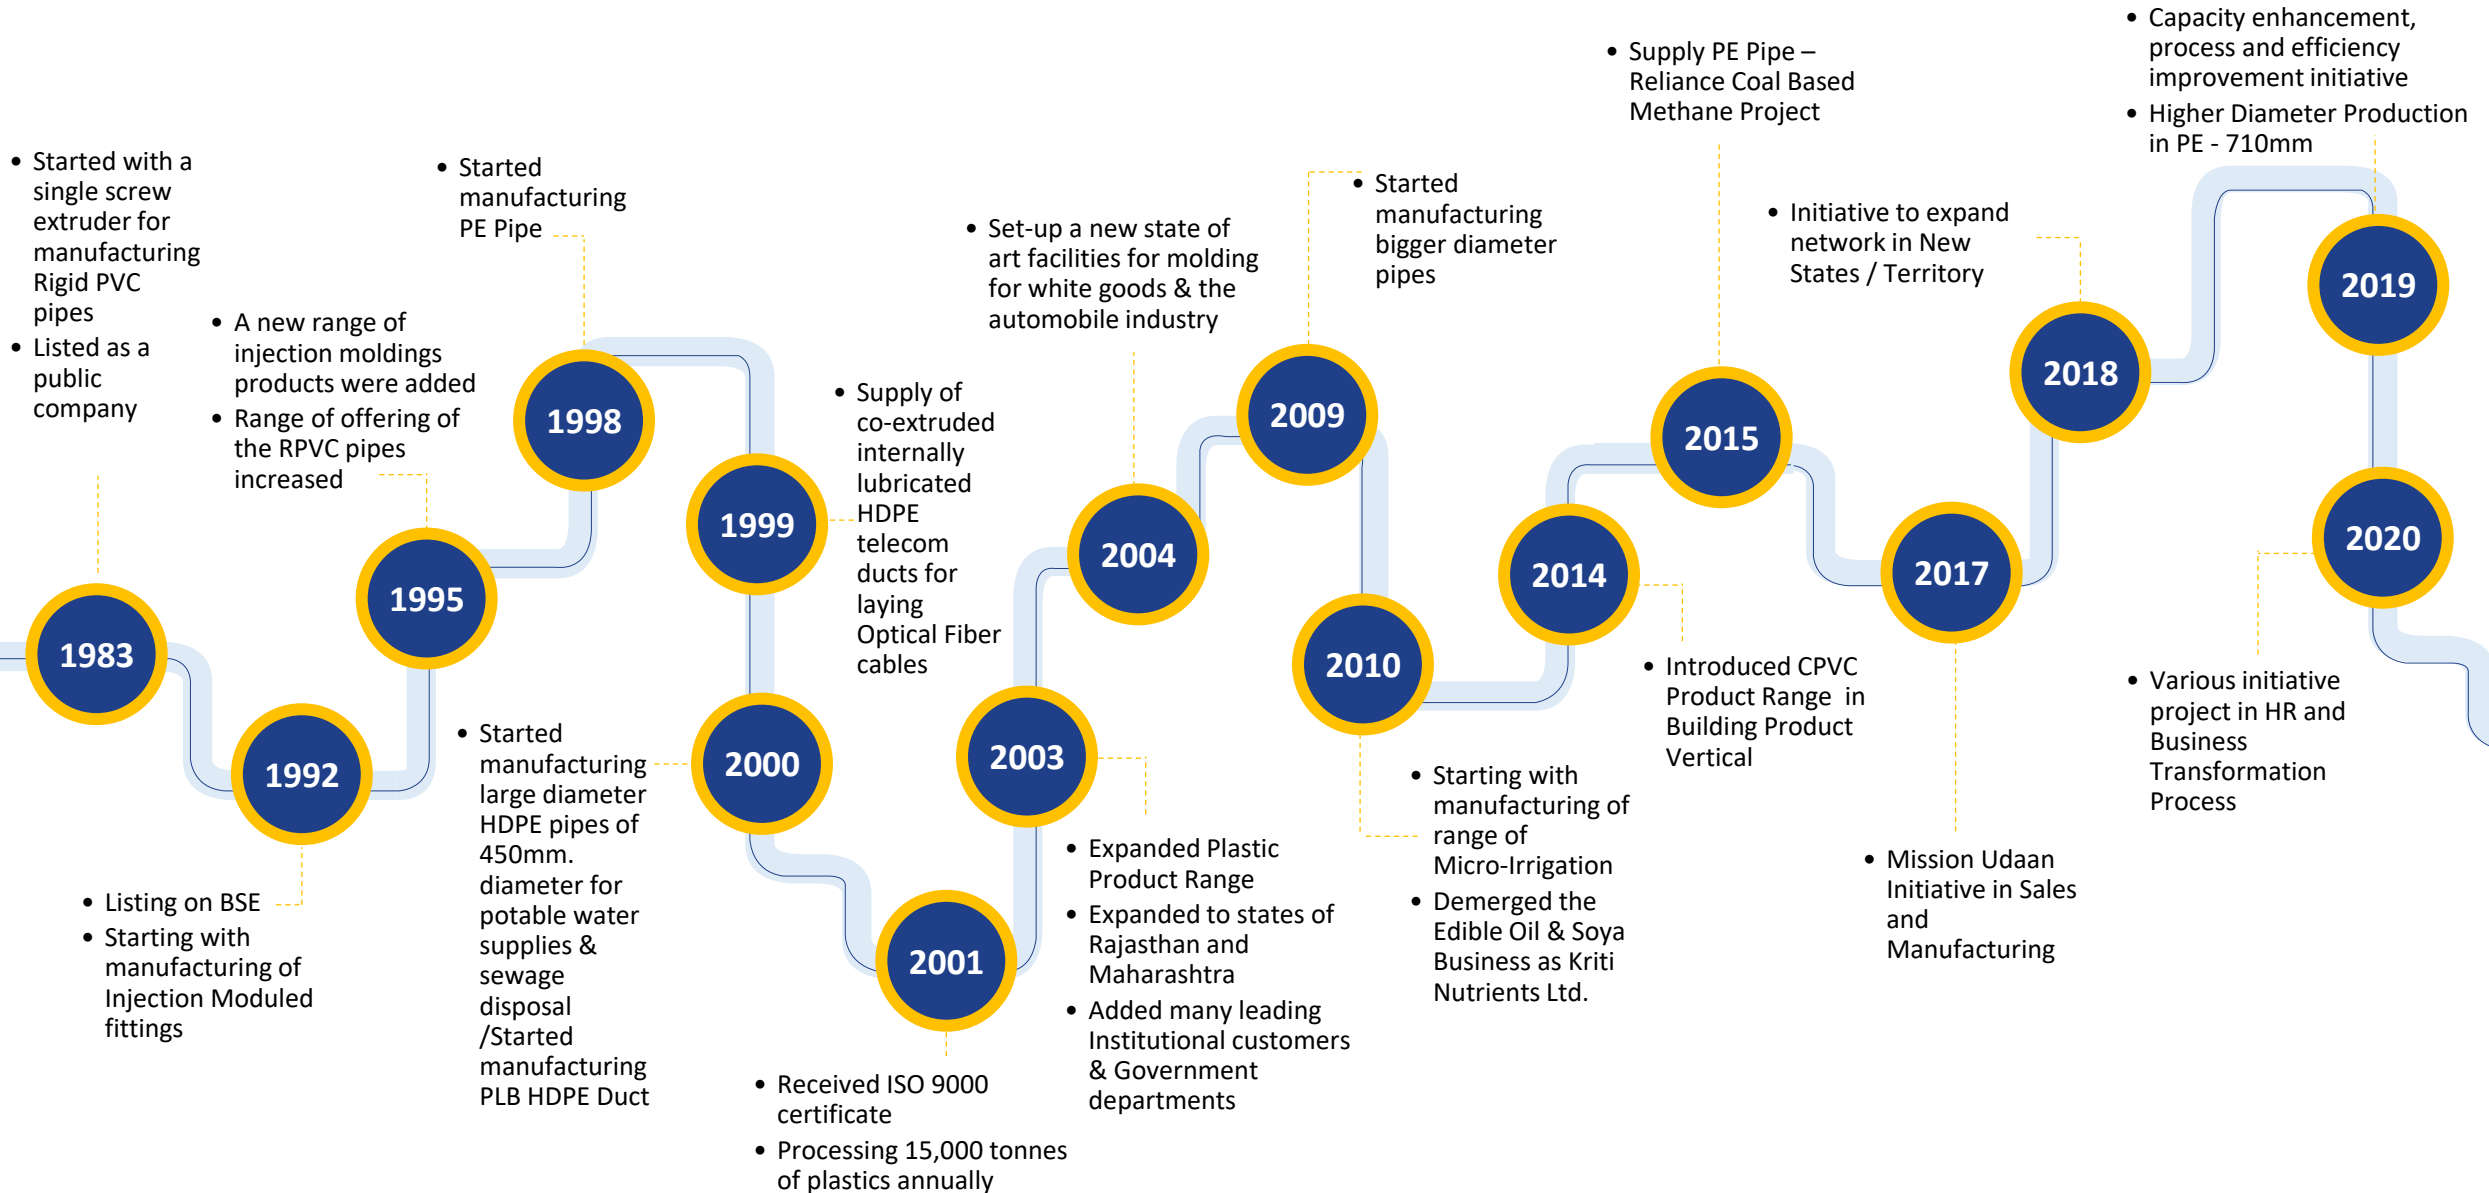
1983
• Started with a single screw extruder for manufacturing Rigid PVC pipes
• Listed as a public company

1992
• Listing on BSE
• Starting with manufacturing of Injection Moduled fittings

1995
• A new range of injection moldings products were added
• Range of offering of the RPVC pipes increased

1998
• Started manufacturing PE Pipe

1999
• Supply of co-extruded internally lubricated HDPE telecom ducts for laying Optical Fiber cables

2000
• Started manufacturing large diameter HDPE pipes of 450mm. diameter for potable water supplies & sewage disposal /Started manufacturing PLB HDPE Duct

2001
• Received ISO 9000 certificate
• Processing 15,000 tonnes of plastics annually

2003
• Expanded Plastic Product Range
• Expanded to states of Rajasthan and Maharashtra
• Added many leading Institutional customers & Government departments

2004
• Set-up a new state of art facilities for molding for white goods & the automobile industry

2009
• Started manufacturing bigger diameter pipes

2010
• Starting with manufacturing of range of Micro-Irrigation
• Demerged the Edible Oil & Soya Business as Kriti Nutrients Ltd.

2014
• Introduced CPVC Product Range in Building Product Vertical

2015
• Supply PE Pipe – Reliance Coal Based Methane Project

2017
• Mission Udaan Initiative in Sales and Manufacturing

2018
• Initiative to expand network in New States / Territory

2019
• Capacity enhancement, process and efficiency improvement initiative
• Higher Diameter Production in PE - 710mm

2020
• Various initiative project in HR and Business Transformation Process